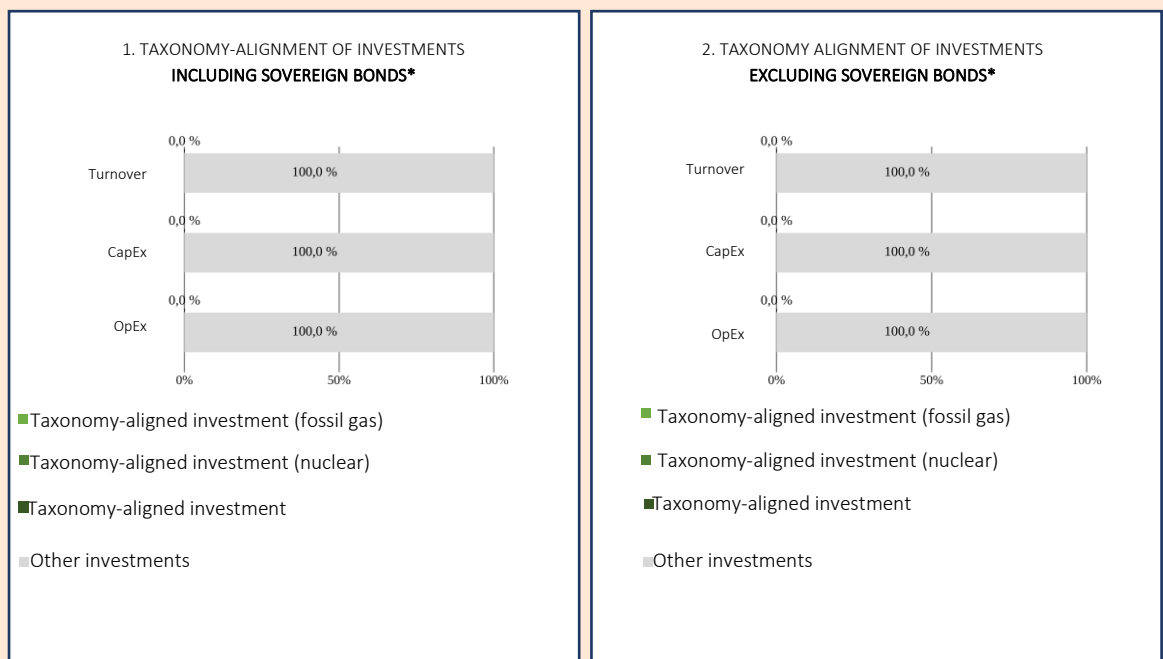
1. TAXONOMY-ALIGNMENT OF INVESTMENTS
INCLUDING SOVEREIGN BONDS*

0,0 %
Turnover
100,0 %
0,0 %
CapEx
100,0 %
0,0 %
OpEx
100,0 %
0%
50%
100%

Taxonomy-aligned investment (fossil gas)
Taxonomy-aligned investment (nuclear)
Taxonomy-aligned investment
Other investments

2. TAXONOMY ALIGNMENT OF INVESTMENTS
EXCLUDING SOVEREIGN BONDS*

0,0 %
Turnover
100,0 %
0,0 %
CapEx
100,0 %
0,0 %
OpEx
100,0 %
0%
50%
100%

Taxonomy-aligned investment (fossil gas)
Taxonomy-aligned investment (nuclear)
Taxonomy-aligned investment
Other investments